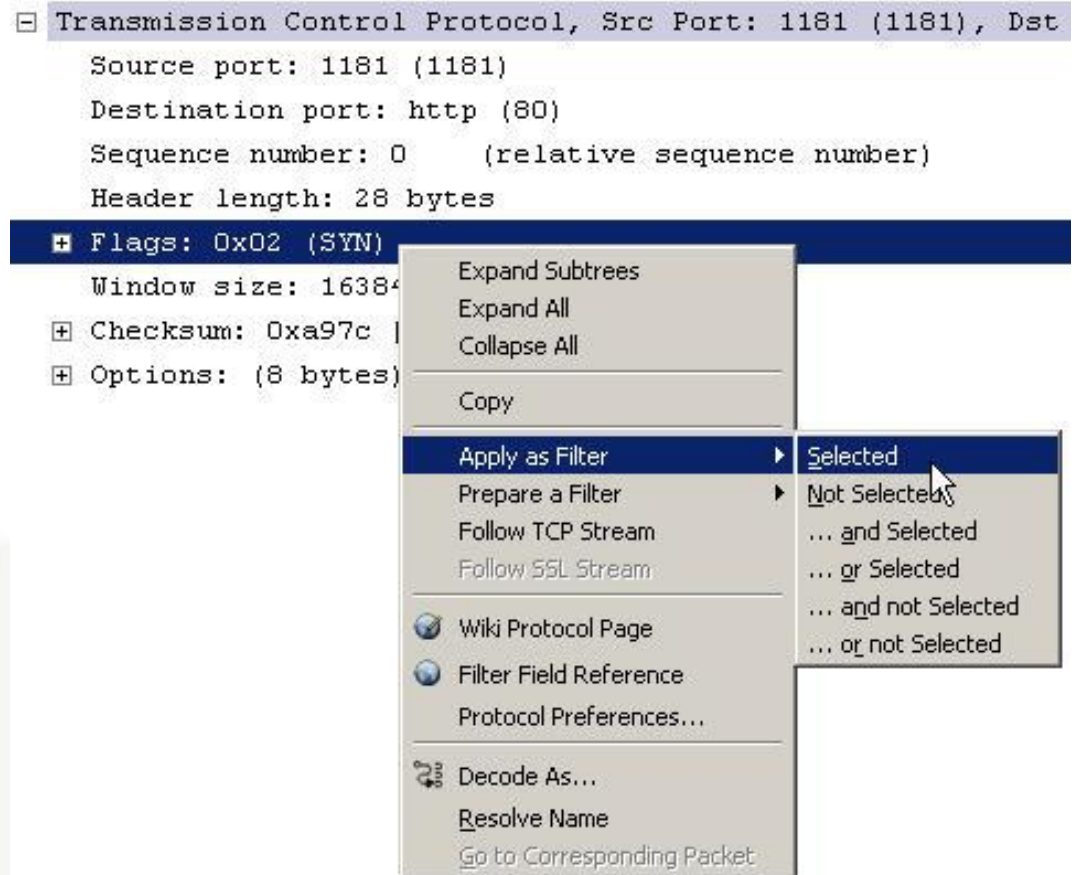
⊟ Transmission Control Protocol, Src Port: 1181 (1181), Dst

Source port: 1181 (1181)

Destination port: http (80)

Sequence number: 0 (relative sequence number)

Header length: 28 bytes

⊞ Flags: 0x02 (SYN)

Window size: 1638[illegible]

⊞ Checksum: 0xa97c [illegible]

⊞ Options: (8 bytes)

Expand Subtrees
Expand All
Collapse All
Copy
Apply as Filter
Prepare a Filter
Follow TCP Stream
Follow SSL Stream
Wiki Protocol Page
Filter Field Reference
Protocol Preferences...
Decode As...
Resolve Name
Go to Corresponding Packet

Selected
Not Selected
... and Selected
... or Selected
... and not Selected
... or not Selected